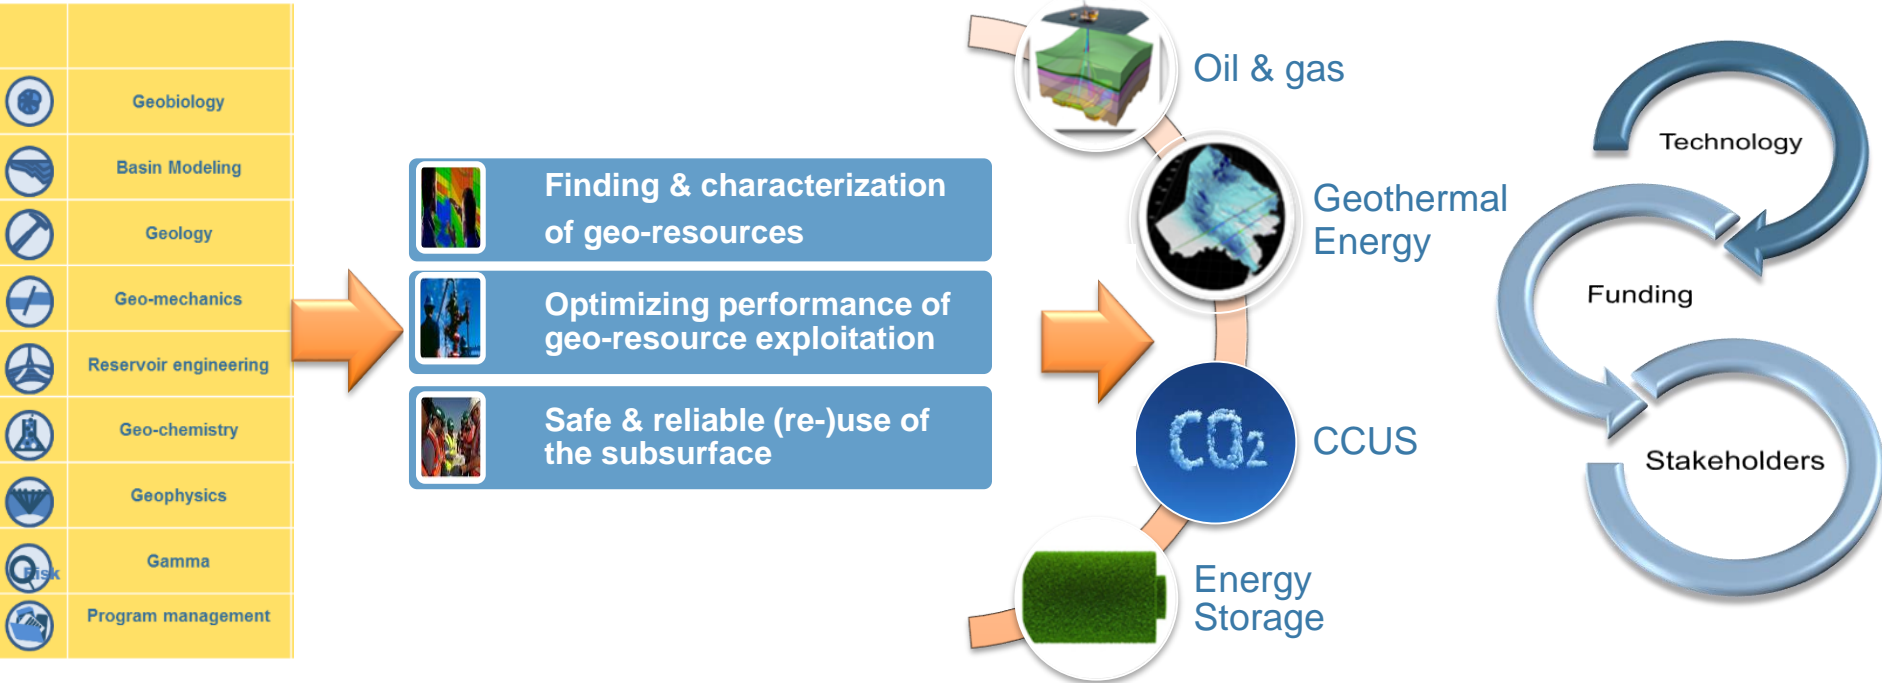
Geobiology

Basin Modeling

Geology

Geo-mechanics

Reservoir engineering

Geo-chemistry

Geophysics

Risk

Gamma

Program management

Finding & characterization of geo-resources

Optimizing performance of geo-resource exploitation

Safe & reliable (re-)use of the subsurface

Oil & gas

Geothermal Energy

$CO_2$

CCUS

Energy Storage

Technology

Funding

Stakeholders